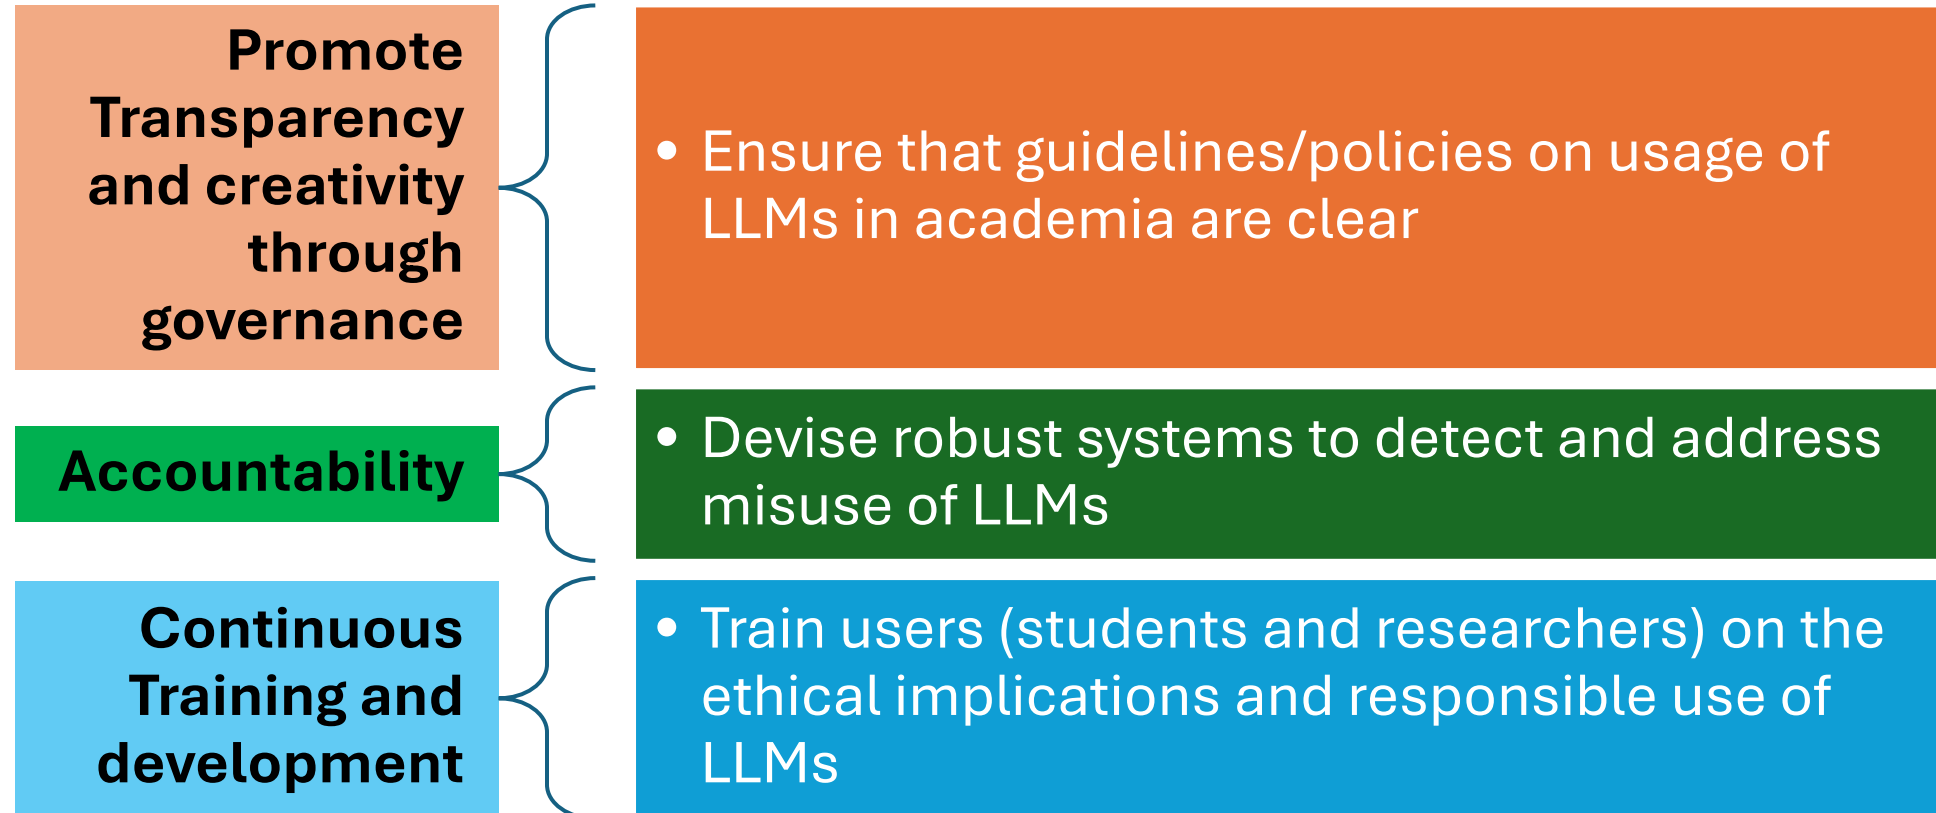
Promote Transparency and creativity through governance

• Ensure that guidelines/policies on usage of LLMs in academia are clear

Accountability

• Devise robust systems to detect and address misuse of LLMs

Continuous Training and development

• Train users (students and researchers) on the ethical implications and responsible use of LLMs